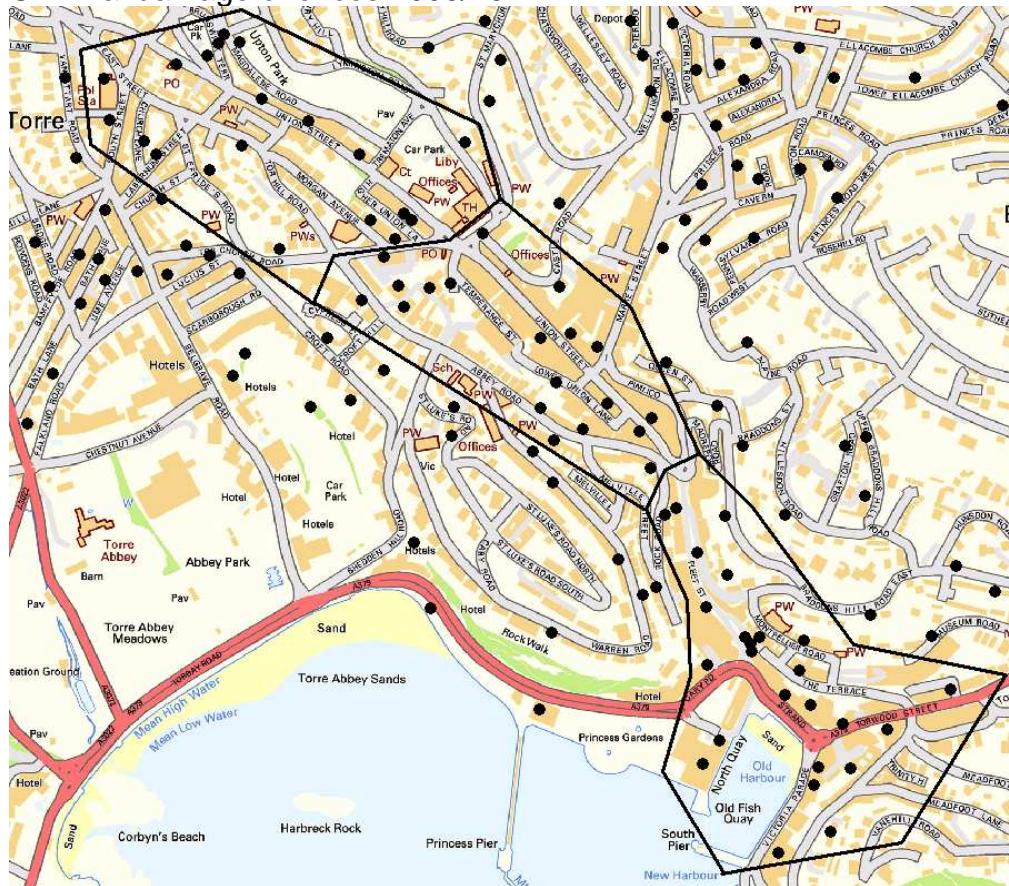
Torre
Pol Sta
PO
Car Pk
Upton Park
PW
Pav
Car Park
Ct
Liby
Offices
PW
TH
PW
PWs
PW
PO
Offices
PW
Depot
PW
ELLACOMBE CHURCH ROAD
LOWER ELLACOMBE CHURCH ROAD
ALEXANDRA ROAD
PRINCES ROAD
PRINCES ROAD WEST
CAVERN
ROSEHILL ROAD
UNION STREET
TOR HILL ROAD
MORGAN AVENUE
CASTLE ROAD
TEMPERANCE ST
UNION STREET
LOWER UNION LANE
PIMLICO
ABBEY ROAD
LUCIUS ST
SCARBOROUGH RD
CHURCH ST
CHESTNUT AVENUE
Hotels
Hotels
Hotel
Hotel
Hotels
Car Park
Hotel
Sch
PW
PW
PW
Offices
Vic
ST LUKE'S ROAD NORTH
ST LUKE'S ROAD SOUTH
WARREN ROAD
MELVILLE
FLEET ST
BRADDONS HILL ROAD EAST
MONTPELLIER ROAD
PW
PW
MUSEUM ROAD
THE TERRACE
TORWOOD STREET
STRAND
Torre Abbey
Barn
Abbey Park
Pav
Pav
Torre Abbey Meadows
Sand
Rock Walk
Hotel
Torre Abbey Sands
TORBAY ROAD
A379
A3022
Mean High Water
Mean Low Water
Hotel
Princess Gardens
North Quay
Sand
Old Harbour
Old Fish Quay
South Pier
New Harbour
Princess Pier
Harbreck Rock
Corbyn's Beach
Sand
Pav
Hotel
eation Ground
VICTORIA PARADE
VANEHILL ROAD
MEADFOOT LANE